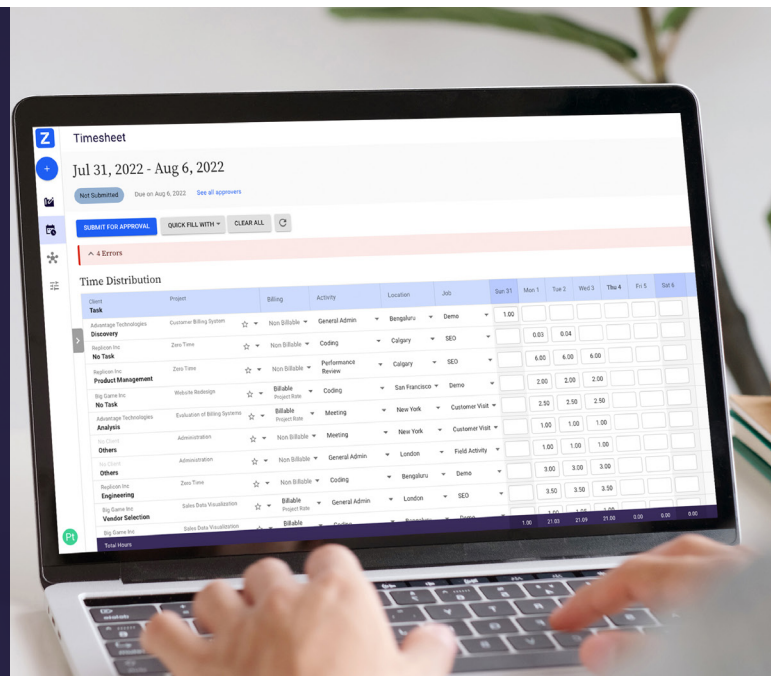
Z

Timesheet

Jul 31, 2022 - Aug 6, 2022

Not Submitted Due on Aug 6, 2022 See all approvers

SUBMIT FOR APPROVAL QUICK FILL WITH CLEAR ALL

4 Errors

Time Distribution

| Client Task | Project | Billing | Activity | Location | Job | Sun 31 | Mon 1 | Tue 2 | Wed 3 | Thu 4 | Fri 5 | Sat 6 |
|---|---|---|---|---|---|---|---|---|---|---|---|---|
| Advantage Technologies Discovery | Customer Billing System | Non Billable | General Admin | Bengaluru | Demo | 1.00 | | | | | | |
| Replicon Inc No Task | Zero Time | Non Billable | Coding | Calgary | SEO | | 0.03 | 0.04 | | | | |
| Replicon Inc Product Management | Zero Time | Non Billable | Performance Review | Calgary | SEO | | 6.00 | 6.00 | 6.00 | | | |
| Big Game Inc No Task | Website Redesign | Billable Project Rate | Coding | San Francisco | Demo | | 2.00 | 2.00 | 2.00 | | | |
| Advantage Technologies Analysis | Evaluation of Billing Systems | Billable Project Rate | Meeting | New York | Customer Visit | | 2.50 | 2.50 | 2.50 | | | |
| No Client Others | Administration | Non Billable | Meeting | New York | Customer Visit | | 1.00 | 1.00 | 1.00 | | | |
| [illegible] Others | Administration | Non Billable | General Admin | London | Field Activity | | 1.00 | 1.00 | 1.00 | | | |
| Replicon Inc Engineering | Zero Time | Non Billable | Coding | Bengaluru | Demo | | 3.00 | 3.00 | 3.00 | | | |
| Big Game Inc Vendor Selection | Sales Data Visualization | Billable Project Rate | General Admin | London | SEO | | 3.50 | 3.50 | 3.50 | | | |
| Big Game Inc | Sales Data Visualization | Billable | Coding | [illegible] | Demo | | 1.00 | 1.00 | | | | |
| Total Hours | | | | | | 1.00 | 21.03 | 21.09 | 21.00 | 0.00 | 0.00 | 0.00 |

Pt